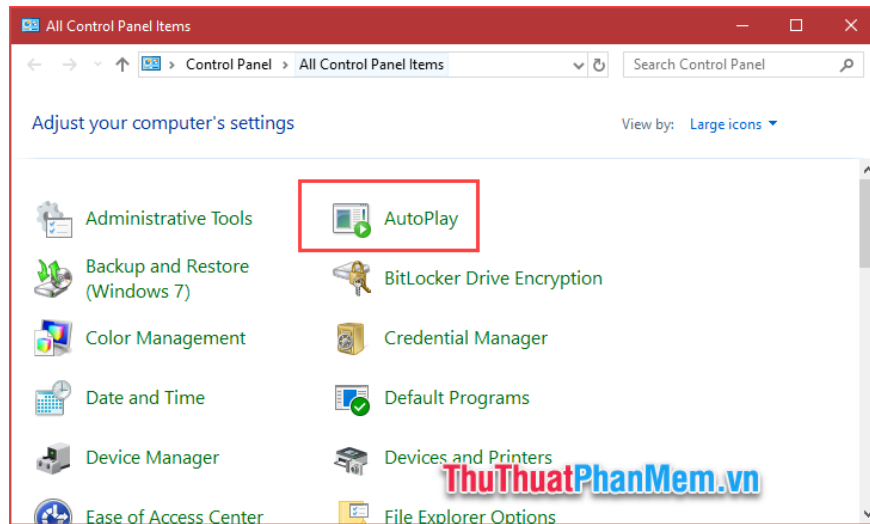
All Control Panel Items

Control Panel > All Control Panel Items

Search Control Panel

Adjust your computer's settings

View by: Large icons

Administrative Tools

AutoPlay

Backup and Restore (Windows 7)

BitLocker Drive Encryption

Color Management

Credential Manager

Date and Time

Default Programs

Device Manager

Devices and Printers

Ease of Access Center

File Explorer Options

ThuThuatPhanMem.vn